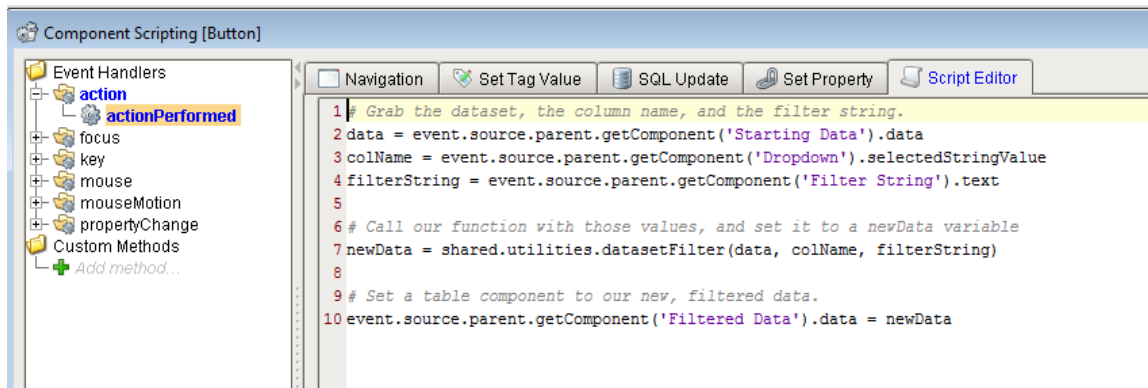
Component Scripting [Button]

Event Handlers
action
actionPerformed
focus
key
mouse
mouseMotion
propertyChange
Custom Methods
Add method...

Navigation | Set Tag Value | SQL Update | Set Property | Script Editor

1 # Grab the dataset, the column name, and the filter string.
2 data = event.source.parent.getComponent('Starting Data').data
3 colName = event.source.parent.getComponent('Dropdown').selectedStringValue
4 filterString = event.source.parent.getComponent('Filter String').text
5
6 # Call our function with those values, and set it to a newData variable
7 newData = shared.utilities.datasetFilter(data, colName, filterString)
8
9 # Set a table component to our new, filtered data.
10 event.source.parent.getComponent('Filtered Data').data = newData